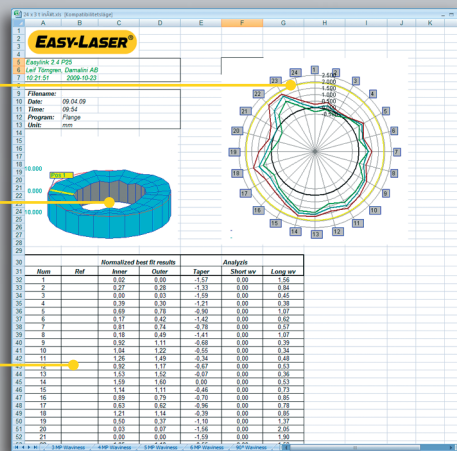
24 x 3 ll inåltt.xls [Kompatibilitetsläge]

EASY-LASER®

Easylink 2.4 P25
Leif Törngren, Damalini AB
10:21:51 2009-10-23

Filename:
Date: 09.04.09
Time: 09:34
Program: Flange
Unit: mm

0.000
0.000

2.500
2.000
1.500
1.000
0.500
0.000

24 1 2 3 4 5 6 7 8 9 10 11 12 13 14 15 16 17 18 19 20 21 22 23

| | Normalized best fit results | | | | Analyzis | |
|---|---|---|---|---|---|---|
| Num | Ref | Inner | Outer | Taper | Short wv | Long wv |
| 1 | | 0.02 | 0.00 | -1.57 | 0.00 | 1.56 |
| 2 | | 0.27 | 0.28 | -1.33 | 0.00 | 0.84 |
| 3 | | 0.00 | 0.03 | -1.59 | 0.00 | 0.45 |
| 4 | | 0.39 | 0.30 | -1.21 | 0.00 | 0.38 |
| 5 | | 0.69 | 0.78 | -0.90 | 0.00 | 1.07 |
| 6 | | 0.17 | 0.42 | -1.42 | 0.00 | 0.62 |
| 7 | | 0.81 | 0.74 | -0.78 | 0.00 | 0.57 |
| 8 | | 0.18 | 0.49 | -1.41 | 0.00 | 1.07 |
| 9 | | 0.92 | 1.11 | -0.68 | 0.00 | 0.39 |
| 10 | | 1.04 | 1.22 | -0.55 | 0.00 | 0.34 |
| 11 | | 1.26 | 1.49 | -0.34 | 0.00 | 0.48 |
| 12 | | 0.92 | 1.17 | -0.67 | 0.00 | 0.53 |
| 13 | | 1.53 | 1.52 | -0.07 | 0.00 | 0.36 |
| 14 | | 1.59 | 1.60 | 0.00 | 0.00 | 0.53 |
| 15 | | 1.14 | 1.11 | -0.46 | 0.00 | 0.73 |
| 16 | | 0.89 | 0.79 | -0.70 | 0.00 | 0.85 |
| 17 | | 0.63 | 0.62 | -0.96 | 0.00 | 0.78 |
| 18 | | 1.21 | 1.14 | -0.39 | 0.00 | 0.85 |
| 19 | | 0.50 | 0.37 | -1.10 | 0.00 | 1.37 |
| 20 | | 1.03 | 0.07 | -1.56 | 0.00 | 2.06 |
| 21 | | 0.00 | 0.00 | -1.59 | 0.00 | 1.90 |

3 HP Waviness 4 HP Waviness 5 HP Waviness 6 HP Waviness 60° Waviness